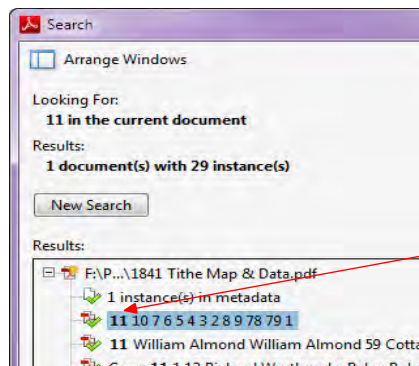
Search

Arrange Windows

Looking For:
11 in the current document

Results:
1 document(s) with 29 instance(s)

New Search

Results:

F:\P...\1841 Tithe Map & Data.pdf

1 instance(s) in metadata

11 10 7 6 5 4 3 2 8 9 78 79 1

11 William Almond William Almond 59 Cotta

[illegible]